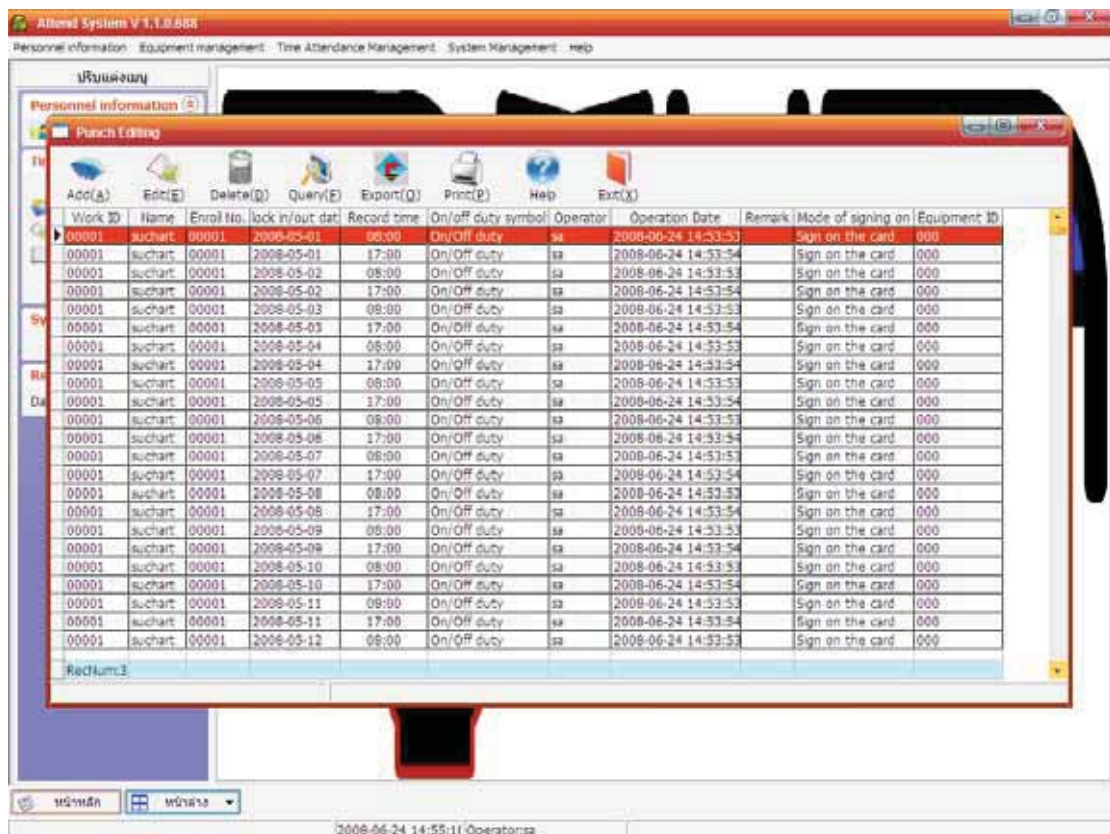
Attend System V 1.1.0.688

Personnel information  Equipment management  Time Attendance Management  System Management  Help

ปรับแต่งเมนู

Personnel information

Punch Editing

Add(A)  Edit(E)  Delete(D)  Query(F)  Export(O)  Print(P)  Help  Exit(X)

| Work ID | Name | Enroll No. | lock in/out dat | Record time | On/off duty symbol | Operator | Operation Date | Remark | Mode of signing on | Equipment ID |
|---|---|---|---|---|---|---|---|---|---|---|
| 00001 | suchart | 00001 | 2008-05-01 | 08:00 | On/Off duty | sa | 2008-06-24 14:53:53 | | Sign on the card | 000 |
| 00001 | suchart | 00001 | 2008-05-01 | 17:00 | On/Off duty | sa | 2008-06-24 14:53:54 | | Sign on the card | 000 |
| 00001 | suchart | 00001 | 2008-05-02 | 08:00 | On/Off duty | sa | 2008-06-24 14:53:53 | | Sign on the card | 000 |
| 00001 | suchart | 00001 | 2008-05-02 | 17:00 | On/Off duty | sa | 2008-06-24 14:53:54 | | Sign on the card | 000 |
| 00001 | suchart | 00001 | 2008-05-03 | 08:00 | On/Off duty | sa | 2008-06-24 14:53:53 | | Sign on the card | 000 |
| 00001 | suchart | 00001 | 2008-05-03 | 17:00 | On/Off duty | sa | 2008-06-24 14:53:54 | | Sign on the card | 000 |
| 00001 | suchart | 00001 | 2008-05-04 | 08:00 | On/Off duty | sa | 2008-06-24 14:53:53 | | Sign on the card | 000 |
| 00001 | suchart | 00001 | 2008-05-04 | 17:00 | On/Off duty | sa | 2008-06-24 14:53:54 | | Sign on the card | 000 |
| 00001 | suchart | 00001 | 2008-05-05 | 08:00 | On/Off duty | sa | 2008-06-24 14:53:53 | | Sign on the card | 000 |
| 00001 | suchart | 00001 | 2008-05-05 | 17:00 | On/Off duty | sa | 2008-06-24 14:53:54 | | Sign on the card | 000 |
| 00001 | suchart | 00001 | 2008-05-06 | 08:00 | On/Off duty | sa | 2008-06-24 14:53:53 | | Sign on the card | 000 |
| 00001 | suchart | 00001 | 2008-05-06 | 17:00 | On/Off duty | sa | 2008-06-24 14:53:54 | | Sign on the card | 000 |
| 00001 | suchart | 00001 | 2008-05-07 | 08:00 | On/Off duty | sa | 2008-06-24 14:53:53 | | Sign on the card | 000 |
| 00001 | suchart | 00001 | 2008-05-07 | 17:00 | On/Off duty | sa | 2008-06-24 14:53:54 | | Sign on the card | 000 |
| 00001 | suchart | 00001 | 2008-05-08 | 08:00 | On/Off duty | sa | 2008-06-24 14:53:53 | | Sign on the card | 000 |
| 00001 | suchart | 00001 | 2008-05-08 | 17:00 | On/Off duty | sa | 2008-06-24 14:53:54 | | Sign on the card | 000 |
| 00001 | suchart | 00001 | 2008-05-09 | 08:00 | On/Off duty | sa | 2008-06-24 14:53:53 | | Sign on the card | 000 |
| 00001 | suchart | 00001 | 2008-05-09 | 17:00 | On/Off duty | sa | 2008-06-24 14:53:54 | | Sign on the card | 000 |
| 00001 | suchart | 00001 | 2008-05-10 | 08:00 | On/Off duty | sa | 2008-06-24 14:53:53 | | Sign on the card | 000 |
| 00001 | suchart | 00001 | 2008-05-10 | 17:00 | On/Off duty | sa | 2008-06-24 14:53:54 | | Sign on the card | 000 |
| 00001 | suchart | 00001 | 2008-05-11 | 08:00 | On/Off duty | sa | 2008-06-24 14:53:53 | | Sign on the card | 000 |
| 00001 | suchart | 00001 | 2008-05-11 | 17:00 | On/Off duty | sa | 2008-06-24 14:53:54 | | Sign on the card | 000 |
| 00001 | suchart | 00001 | 2008-05-12 | 08:00 | On/Off duty | sa | 2008-06-24 14:53:53 | | Sign on the card | 000 |

RecNum:3

หน้าหลัก  หน้าต่าง

2008-06-24 14:55:1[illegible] Operator:sa